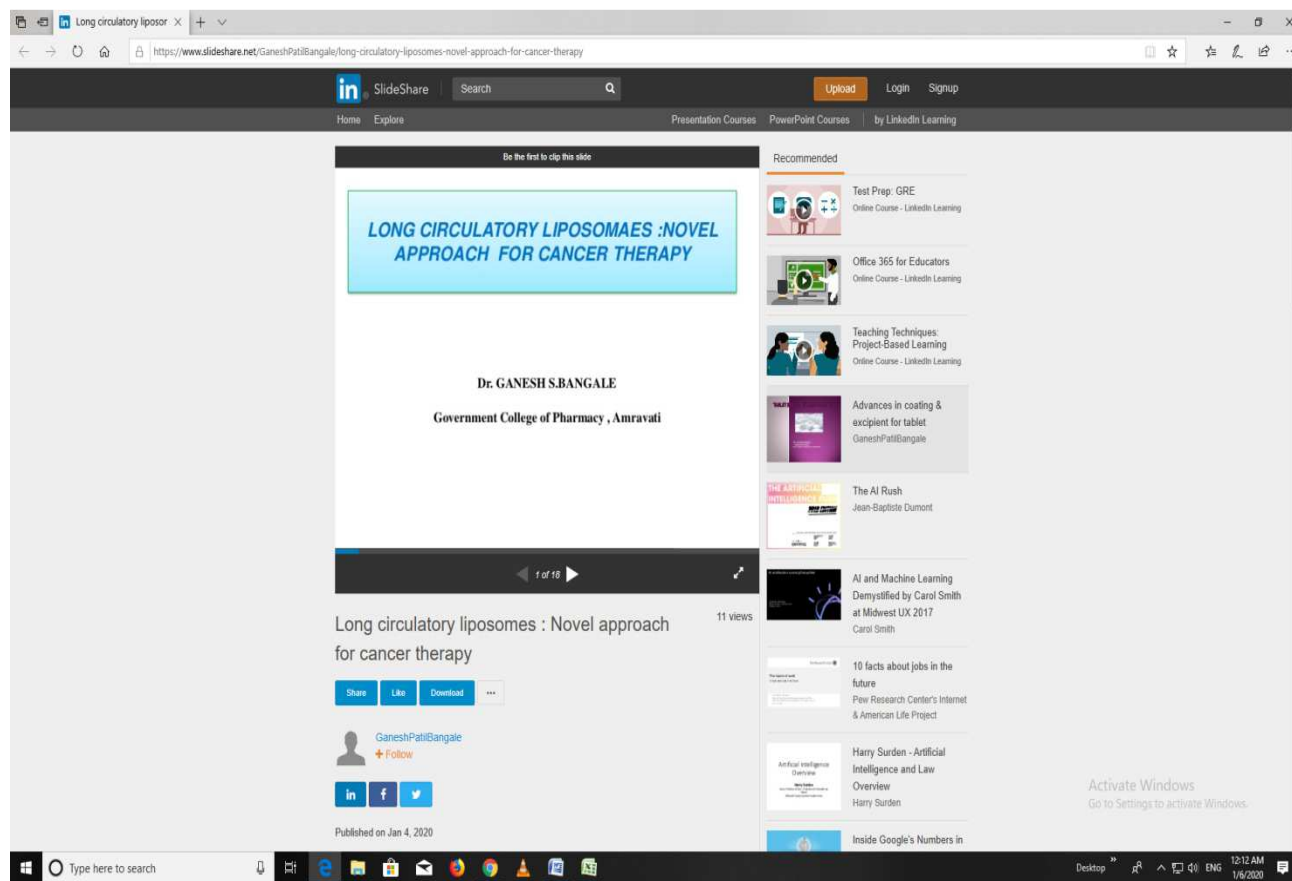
Long circulatory liposor ×

https://www.slideshare.net/GaneshPatilBangale/long-circulatory-liposomes-novel-approach-for-cancer-therapy

in SlideShare Search

Upload Login Signup

Home Explore

Presentation Courses PowerPoint Courses by LinkedIn Learning

Be the first to clip this slide

LONG CIRCULATORY LIPOSOMAES :NOVEL APPROACH FOR CANCER THERAPY

Dr. GANESH S.BANGALE

Government College of Pharmacy , Amravati

1 of 18

Long circulatory liposomes : Novel approach for cancer therapy

11 views

Share Like Download ···

GaneshPatilBangale
+ Follow

in f

Published on Jan 4, 2020

Recommended

Test Prep: GRE
Online Course - LinkedIn Learning

Office 365 for Educators
Online Course - LinkedIn Learning

Teaching Techniques: Project-Based Learning
Online Course - LinkedIn Learning

Advances in coating & excipient for tablet
GaneshPatilBangale

The AI Rush
Jean-Baptiste Dumont

AI and Machine Learning Demystified by Carol Smith at Midwest UX 2017
Carol Smith

10 facts about jobs in the future
Pew Research Center's Internet & American Life Project

Harry Surden - Artificial Intelligence and Law Overview
Harry Surden

Inside Google's Numbers in

Activate Windows
Go to Settings to activate Windows.

Type here to search

Desktop ENG 12:12 AM 1/6/2020